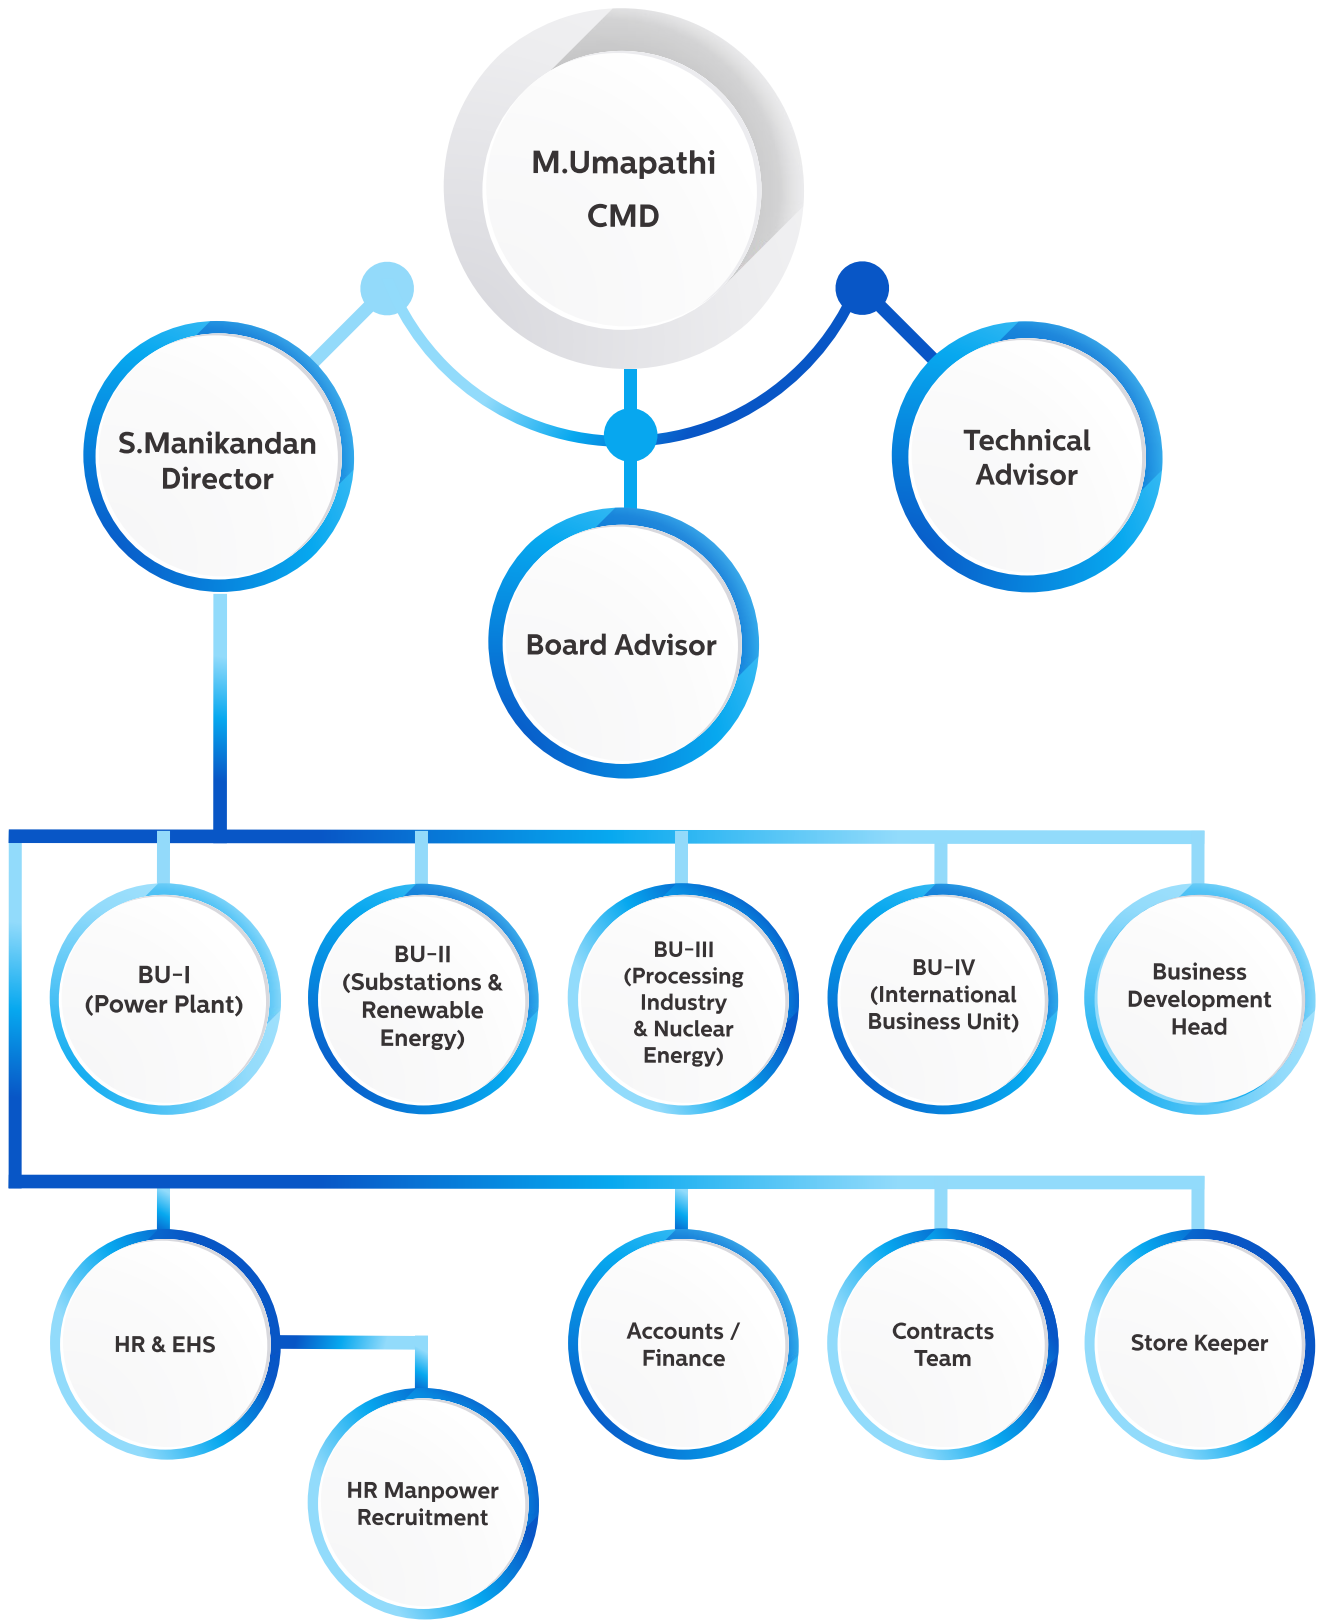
M.Umapathi
CMD

S.Manikandan
Director

Board Advisor

Technical
Advisor

BU-I
(Power Plant)

BU-II
(Substations & Renewable Energy)

BU-III
(Processing Industry & Nuclear Energy)

BU-IV
(International Business Unit)

Business Development Head

HR & EHS

HR Manpower Recruitment

Accounts / Finance

Contracts Team

Store Keeper